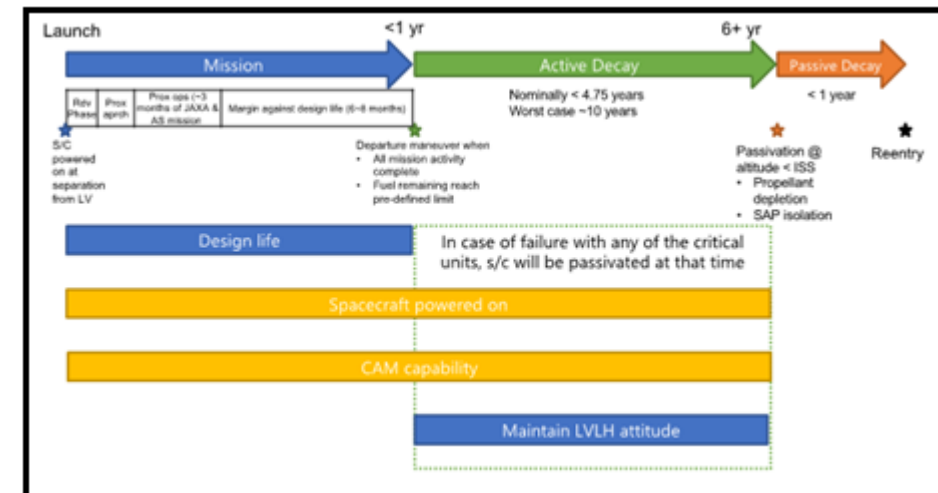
Launch

<1 yr

6+ yr

Mission

Active Decay

Passive Decay

| Rdv Phase | Prox aprch | Prox ops (~3 months of JAXA & AS mission | Margin against design life (6~8 months) |
|---|---|---|---|

Nominally < 4.75 years
Worst case ~10 years

< 1 year

S/C powered on at separation from LV

Departure maneuver when
• All mission activity complete
• Fuel remaining reach pre-defined limit

Passivation @ altitude < ISS
• Propellant depletion
• SAP isolation

Reentry

Design life

In case of failure with any of the critical units, s/c will be passivated at that time

Spacecraft powered on

CAM capability

Maintain LVLH attitude